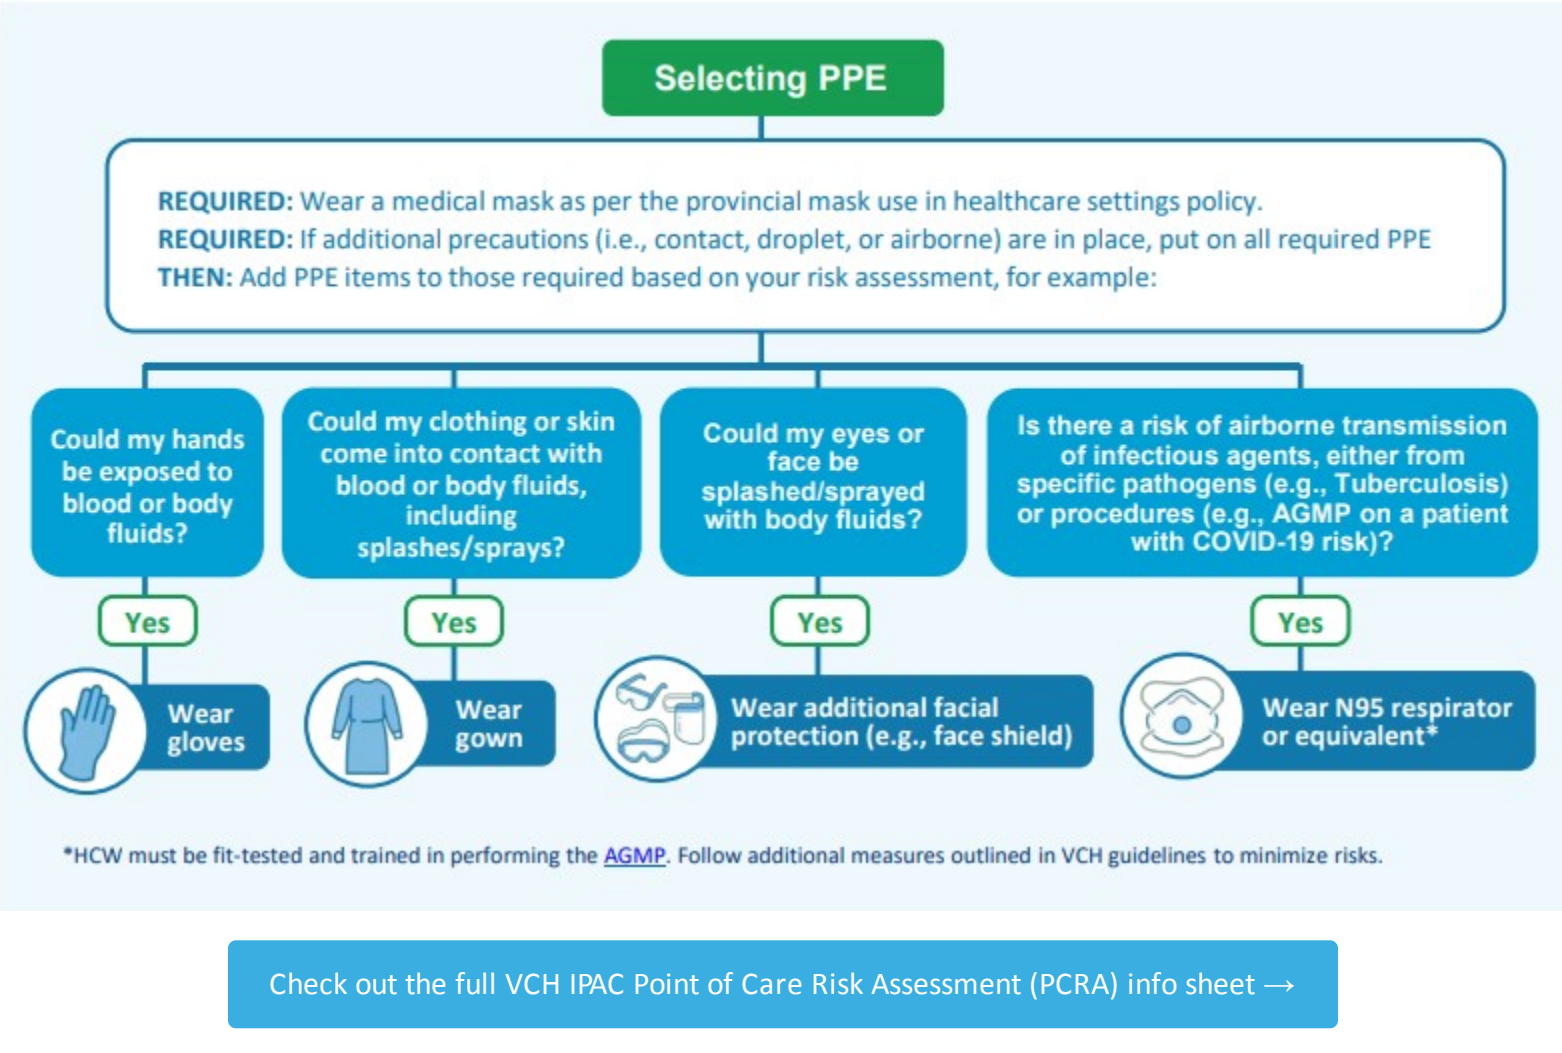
Selecting PPE

REQUIRED: Wear a medical mask as per the provincial mask use in healthcare settings policy.
REQUIRED: If additional precautions (i.e., contact, droplet, or airborne) are in place, put on all required PPE
THEN: Add PPE items to those required based on your risk assessment, for example:

Could my hands be exposed to blood or body fluids?

Yes

Wear gloves

Could my clothing or skin come into contact with blood or body fluids, including splashes/sprays?

Yes

Wear gown

Could my eyes or face be splashed/sprayed with body fluids?

Yes

Wear additional facial protection (e.g., face shield)

Is there a risk of airborne transmission of infectious agents, either from specific pathogens (e.g., Tuberculosis) or procedures (e.g., AGMP on a patient with COVID-19 risk)?

Yes

Wear N95 respirator or equivalent*

*HCW must be fit-tested and trained in performing the AGMP. Follow additional measures outlined in VCH guidelines to minimize risks.

Check out the full VCH IPAC Point of Care Risk Assessment (PCRA) info sheet →